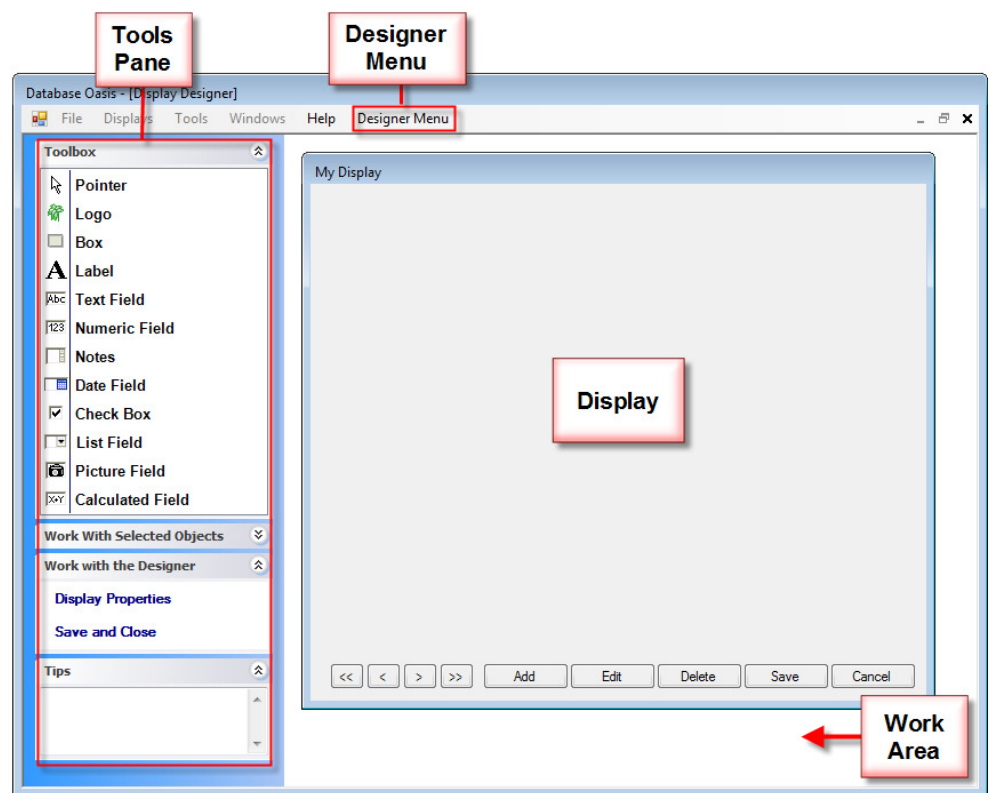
Tools Pane

Designer Menu

Database Oasis - [Display Designer]

File Displays Tools Windows Help Designer Menu

Toolbox

Pointer
Logo
Box
Label
Abc Text Field
123 Numeric Field
Notes
Date Field
Check Box
List Field
Picture Field
X+Y Calculated Field

Work With Selected Objects

Work with the Designer

Display Properties

Save and Close

Tips

My Display

Display

<< < > >> Add Edit Delete Save Cancel

Work Area